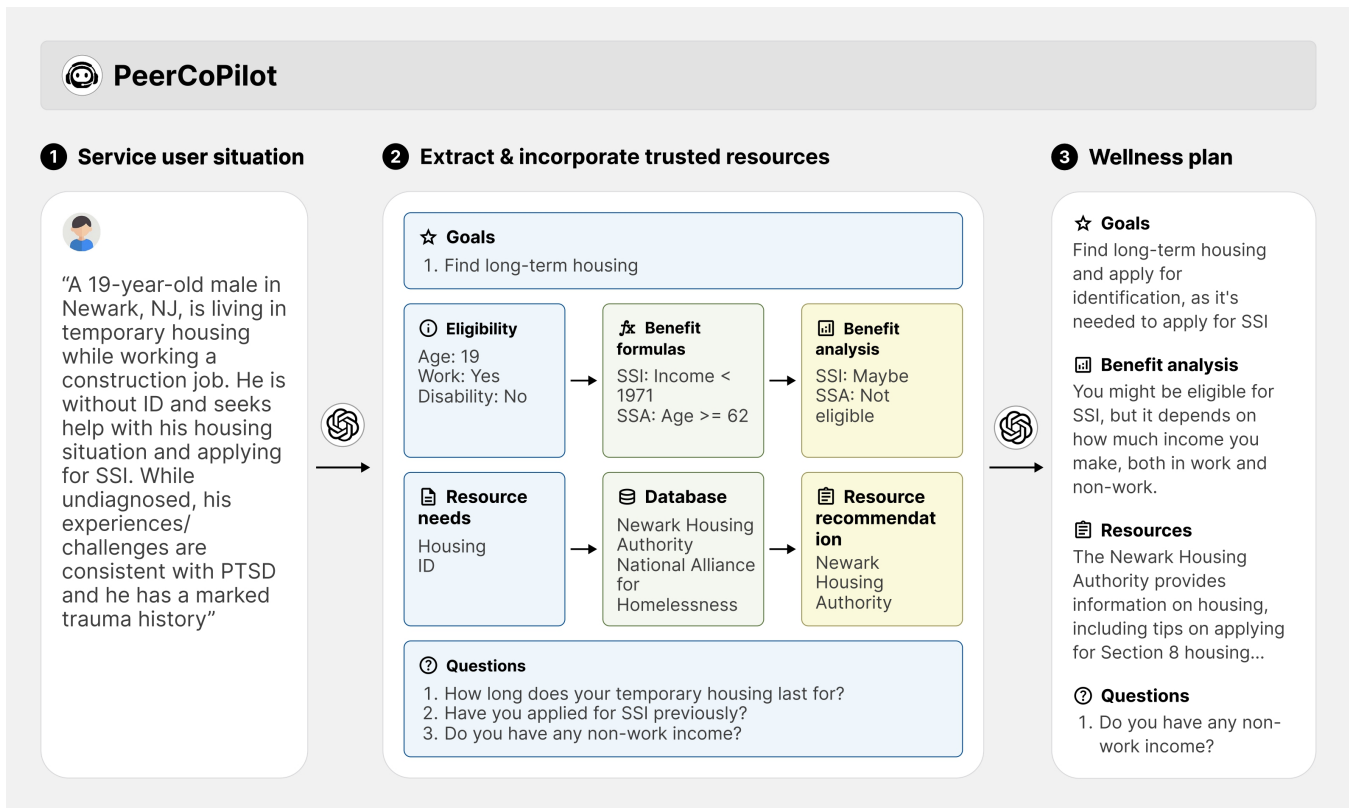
PeerCoPilot

1 Service user situation

"A 19-year-old male in Newark, NJ, is living in temporary housing while working a construction job. He is without ID and seeks help with his housing situation and applying for SSI. While undiagnosed, his experiences/ challenges are consistent with PTSD and he has a marked trauma history"

2 Extract & incorporate trusted resources

Goals
1. Find long-term housing

Eligibility
Age: 19
Work: Yes
Disability: No

Benefit formulas
SSI: Income < 1971
SSA: Age >= 62

Benefit analysis
SSI: Maybe
SSA: Not eligible

Resource needs
Housing
ID

Database
Newark Housing Authority
National Alliance for Homelessness

Resource recommendation
Newark Housing Authority

Questions
1. How long does your temporary housing last for?
2. Have you applied for SSI previously?
3. Do you have any non-work income?

3 Wellness plan

Goals
Find long-term housing and apply for identification, as it's needed to apply for SSI

Benefit analysis
You might be eligible for SSI, but it depends on how much income you make, both in work and non-work.

Resources
The Newark Housing Authority provides information on housing, including tips on applying for Section 8 housing...

Questions
1. Do you have any non-work income?